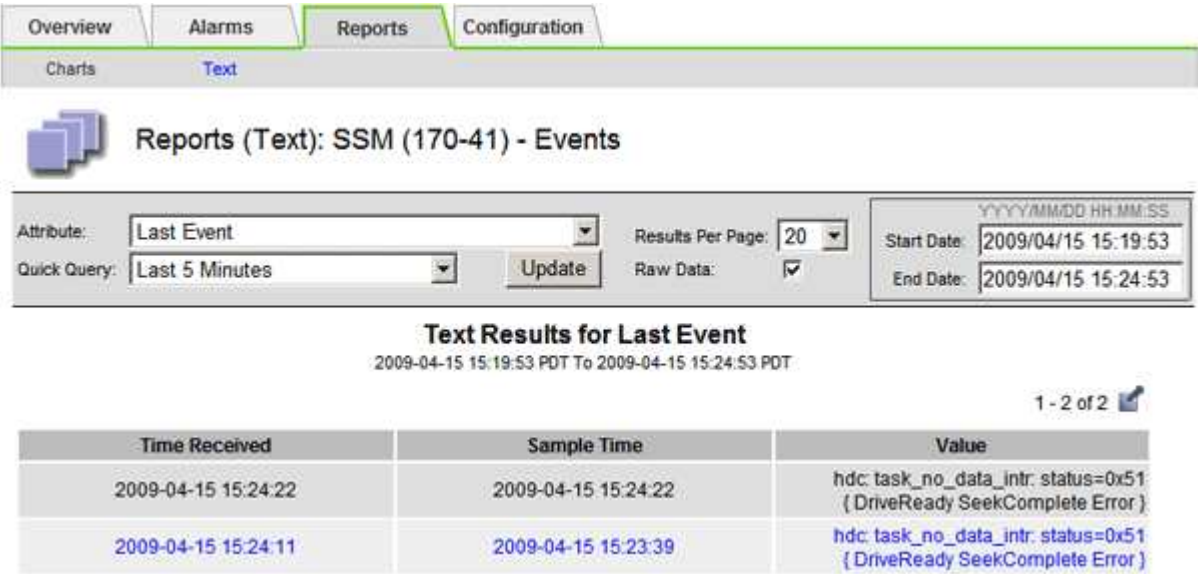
Overview Alarms Reports Configuration

Charts Text

Reports (Text): SSM (170-41) - Events

Attribute: Last Event
Quick Query: Last 5 Minutes
Update
Results Per Page: 20
Raw Data: ☑
YYYY/MM/DD HH:MM:SS
Start Date: 2009/04/15 15:19:53
End Date: 2009/04/15 15:24:53

Text Results for Last Event
2009-04-15 15:19:53 PDT To 2009-04-15 15:24:53 PDT

1 - 2 of 2

| Time Received | Sample Time | Value |
|---|---|---|
| 2009-04-15 15:24:22 | 2009-04-15 15:24:22 | hdc: task_no_data_intr: status=0x51 { DriveReady SeekComplete Error } |
| 2009-04-15 15:24:11 | 2009-04-15 15:23:39 | hdc: task_no_data_intr: status=0x51 { DriveReady SeekComplete Error } |